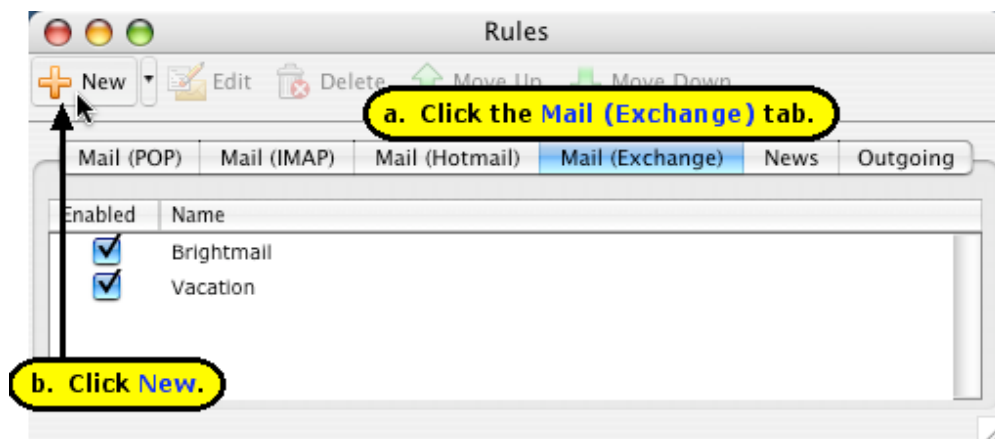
Rules

New Edit Delete Move Up Move Down

a. Click the Mail (Exchange) tab.

| Mail (POP) | Mail (IMAP) | Mail (Hotmail) | Mail (Exchange) | News | Outgoing |
|---|---|---|---|---|---|

| Enabled | Name |
|---|---|
| ☑ | Brightmail |
| ☑ | Vacation |

b. Click New.